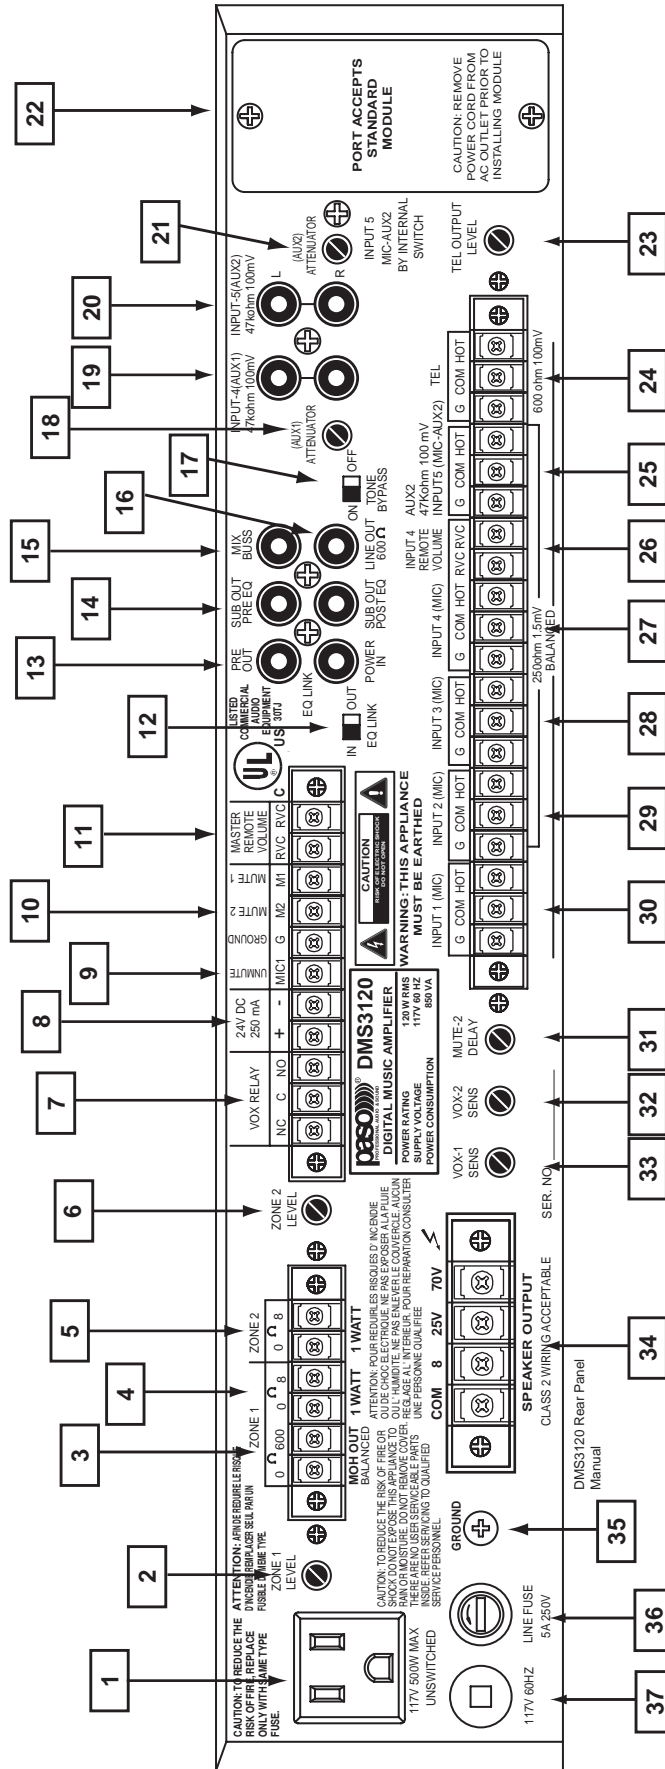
22

PORT ACCEPTS STANDARD MODULE

CAUTION: REMOVE POWER CORD FROM AC OUTLET PRIOR TO INSTALLING MODULE

21

20

19

18

17

16

15

14

13

12

11

10

9

8

7

6

5

4

3

2

1

23

24

25

26

27

28

29

30

31

32

33

34

35

36

37

CAUTION: TO REDUCE THE RISK OF FIRE, REPLACE ONLY WITH SAME TYPE FUSE.

ATTENTION: AFIN DE REDUIRE LE RISQUE D'INCENDIE REMPLACER SEULEMENT PAR UN FUSIBLE DE MEME TYPE

117V 500W MAX UNSWITCHED

ZONE 1 LEVEL

0 Ω 600 ZONE 1 0 Ω 8 ZONE 2 0 Ω 8

MOH OUT BALANCED 1 WATT 1 WATT

ZONE 2 LEVEL

VOX RELAY NC C NO

24V DC 250 mA + -

UNMUTE MIC1

GROUND G

MUTE 2 M2

MUTE 1 M1

MASTER REMOTE VOLUME RVC RVC

LISTED COMMERCIAL AUDIO EQUIPMENT 30TJ

IN OUT EQ LINK

EQ LINK

PRE OUT

POWER IN

SUB OUT PRE EQ

SUB OUT POST EQ

MIX BUSS

LINE OUT 600 Ω

ON OFF TONE BYPASS

(AUX1) ATTENUATOR

INPUT-4(AUX1) 47kohm 100mV

INPUT-5(AUX2) 47kohm 100mV

L R

(AUX2) ATTENUATOR

INPUT 5 MIC-AUX2 BY INTERNAL SWITCH

TEL OUTPUT LEVEL

paso DMS3120 DIGITAL MUSIC AMPLIFIER

POWER RATING 120 W RMS
SUPPLY VOLTAGE 117V 60 HZ
POWER CONSUMPTION 850 VA

CAUTION RISK OF ELECTRIC SHOCK DO NOT OPEN

WARNING: THIS APPLIANCE MUST BE EARTHED

CAUTION: TO REDUCE THE RISK OF FIRE OR SHOCK DO NOT EXPOSE THIS APPLIANCE TO RAIN OR MOISTURE. DO NOT REMOVE COVER THERE ARE NO USER SERVICEABLE PARTS INSIDE. REFER SERVICING TO QUALIFIED SERVICE PERSONNEL

ATTENTION: POUR REDUIRE LES RISQUES D' INCENDIE OU DE CHOC ELECTRIQUE, NE PAS EXPOSER A LA PLUIE OU L' HUMIDITE. NE PAS ENLEVER LE COUVERCLE. AUCUN REGLAGE A L'INTERIEUR. POUR REPARATION CONSULTER UNE PERSONNE QUALIFIEE

INPUT 1 (MIC) G COM HOT

INPUT 2 (MIC) G COM HOT

INPUT 3 (MIC) G COM HOT

INPUT 4 (MIC) G COM HOT

250ohm 1.5mV BALANCED

INPUT 4 REMOTE VOLUME RVC RVC

AUX2 47Kohm 100 mV INPUT5 (MIC-AUX2) G COM HOT

TEL G COM HOT

600 ohm 100mV

MUTE-2 DELAY

VOX-2 SENS

VOX-1 SENS

SER. NO.

COM 8 25V 70V

SPEAKER OUTPUT

CLASS 2 WIRING ACCEPTABLE

GROUND

LINE FUSE 5A 250V

117V 60HZ

DMS3120 Rear Panel Manual